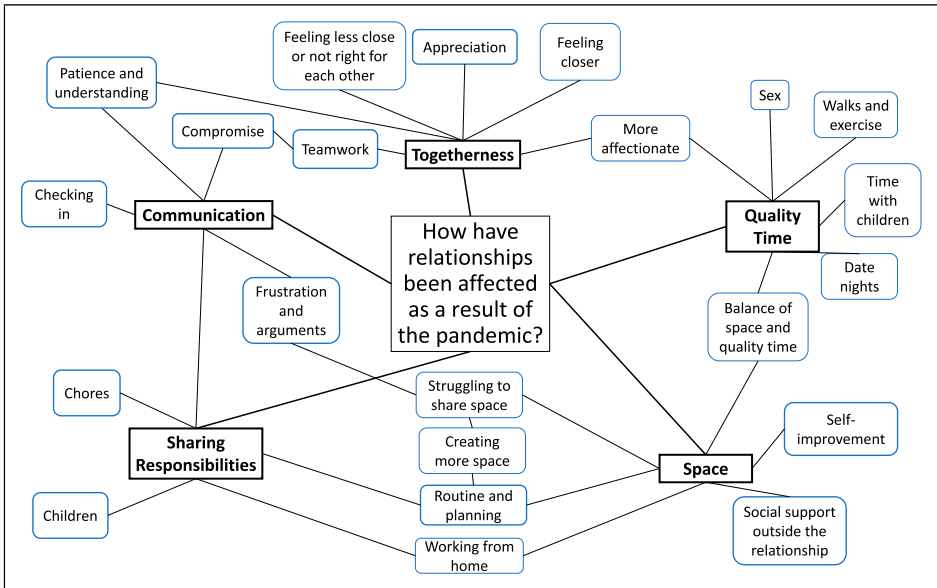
How have relationships been affected as a result of the pandemic?

Togetherness

Feeling less close or not right for each other

Appreciation

Feeling closer

Patience and understanding

Compromise

Teamwork

More affectionate

Communication

Checking in

Frustration and arguments

Quality Time

Sex

Walks and exercise

Time with children

Date nights

Balance of space and quality time

Sharing Responsibilities

Chores

Children

Struggling to share space

Creating more space

Routine and planning

Working from home

Space

Self-improvement

Social support outside the relationship